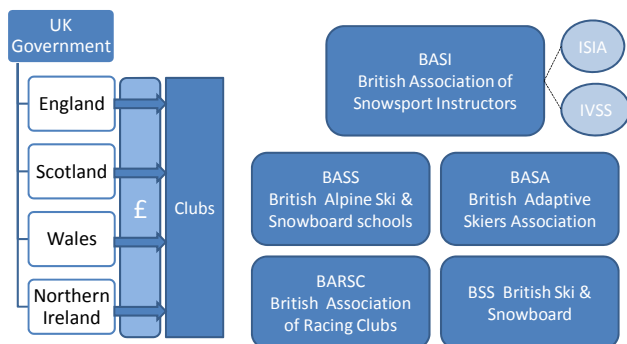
UK Government

England

Scotland

Wales

Northern Ireland

£

Clubs

BASI
British Association of Snowsport Instructors

ISIA

IVSS

BASS
British Alpine Ski & Snowboard schools

BASA
British Adaptive Skiers Association

BARSC
British Association of Racing Clubs

BSS British Ski & Snowboard